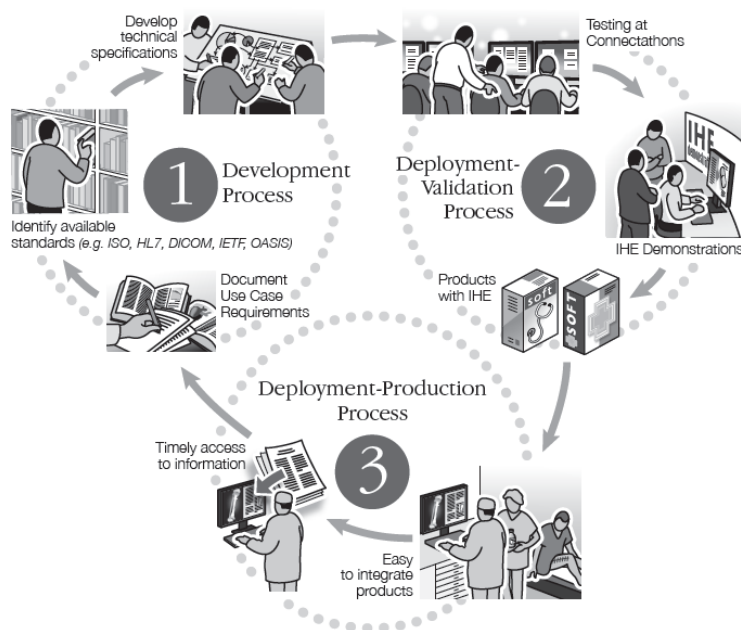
Develop technical specifications

Testing at Connectathons

1 Development Process

Deployment-Validation Process 2

Identify available standards (e.g. ISO, HL7, DICOM, IETF, OASIS)

IHE

IHE Demonstrations

Document Use Case Requirements

Products with IHE

soft

SOFT

Deployment-Production Process

Timely access to information

3

Easy to integrate products